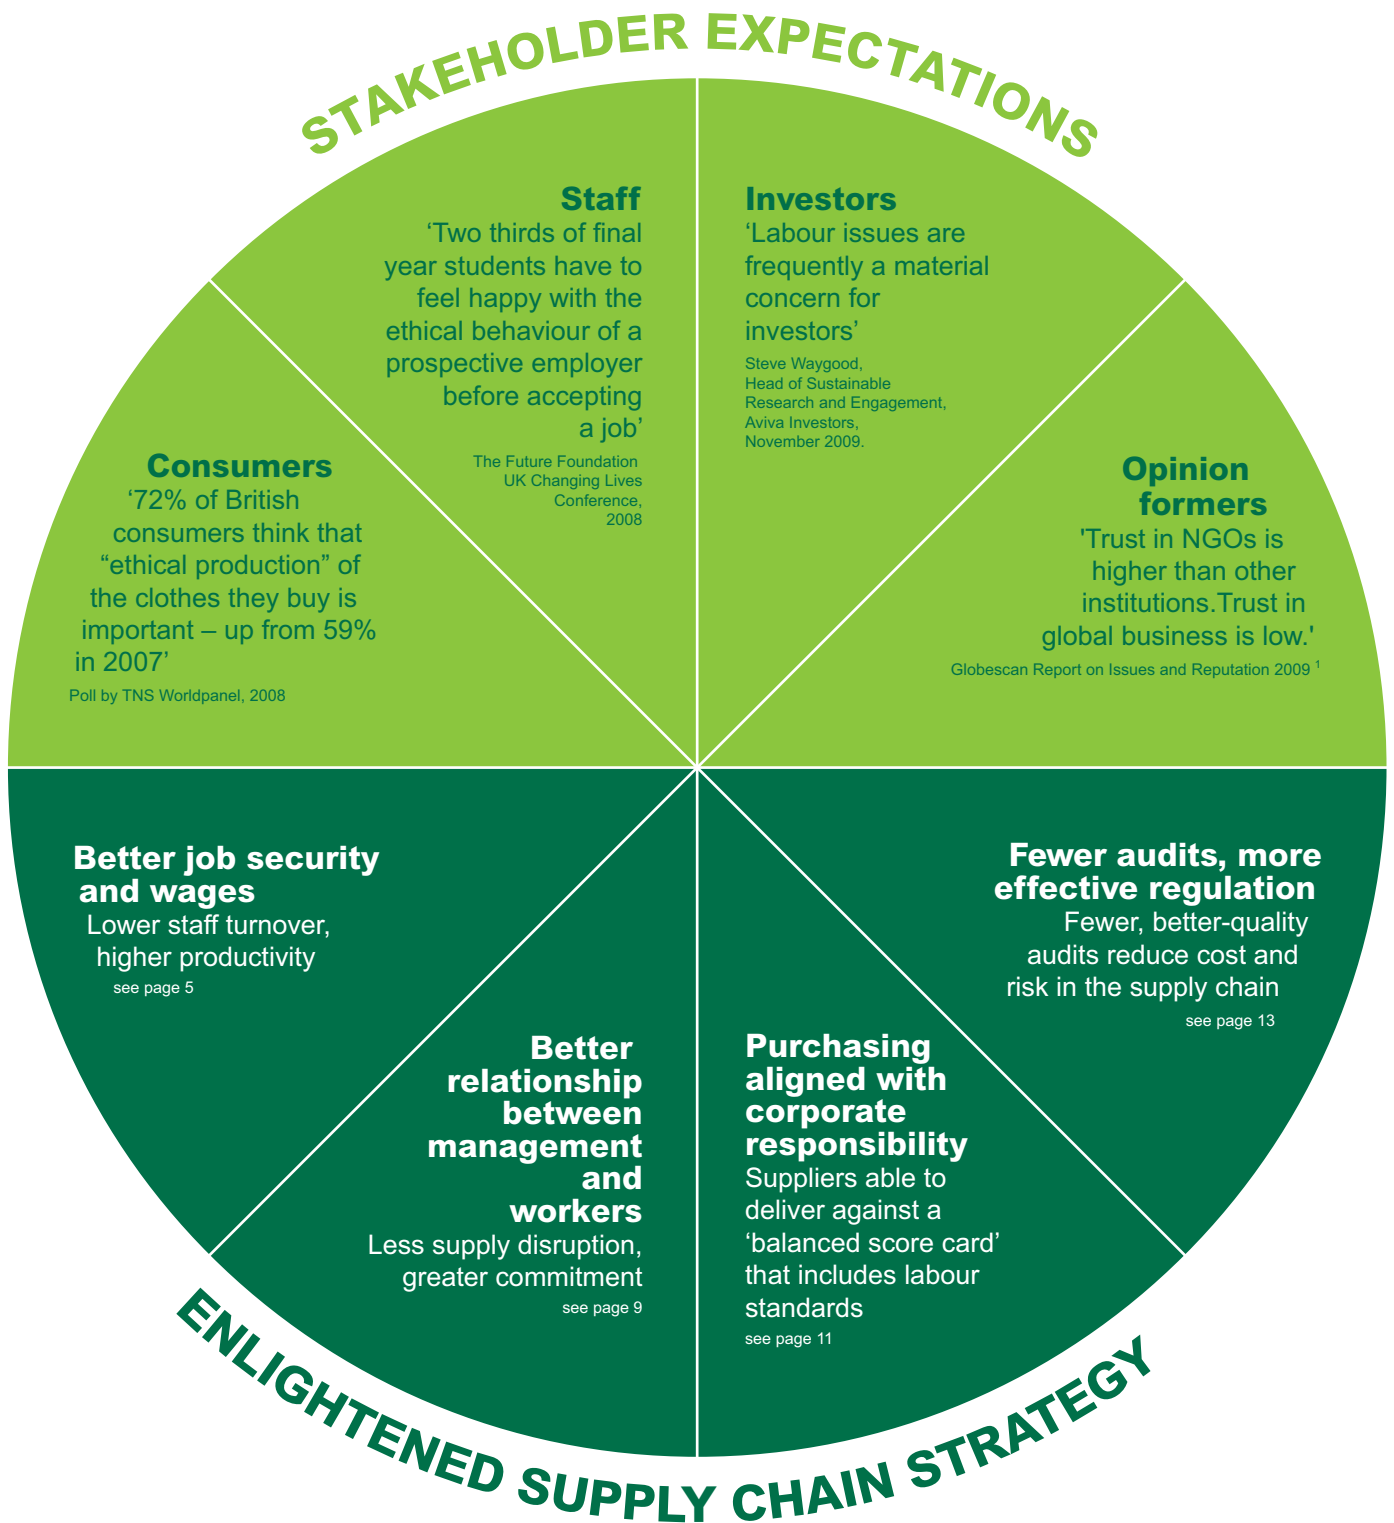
STAKEHOLDER EXPECTATIONS

Consumers
‘72% of British consumers think that “ethical production” of the clothes they buy is important – up from 59% in 2007’
Poll by TNS Worldpanel, 2008

Staff
‘Two thirds of final year students have to feel happy with the ethical behaviour of a prospective employer before accepting a job’
The Future Foundation UK Changing Lives Conference, 2008

Investors
‘Labour issues are frequently a material concern for investors’
Steve Waygood, Head of Sustainable Research and Engagement, Aviva Investors, November 2009.

Opinion formers
'Trust in NGOs is higher than other institutions.Trust in global business is low.'
Globescan Report on Issues and Reputation 2009 $^1$

Better job security and wages
Lower staff turnover, higher productivity
see page 5

Better relationship between management and workers
Less supply disruption, greater commitment
see page 9

Purchasing aligned with corporate responsibility
Suppliers able to deliver against a ‘balanced score card’ that includes labour standards
see page 11

Fewer audits, more effective regulation
Fewer, better-quality audits reduce cost and risk in the supply chain
see page 13

ENLIGHTENED SUPPLY CHAIN STRATEGY